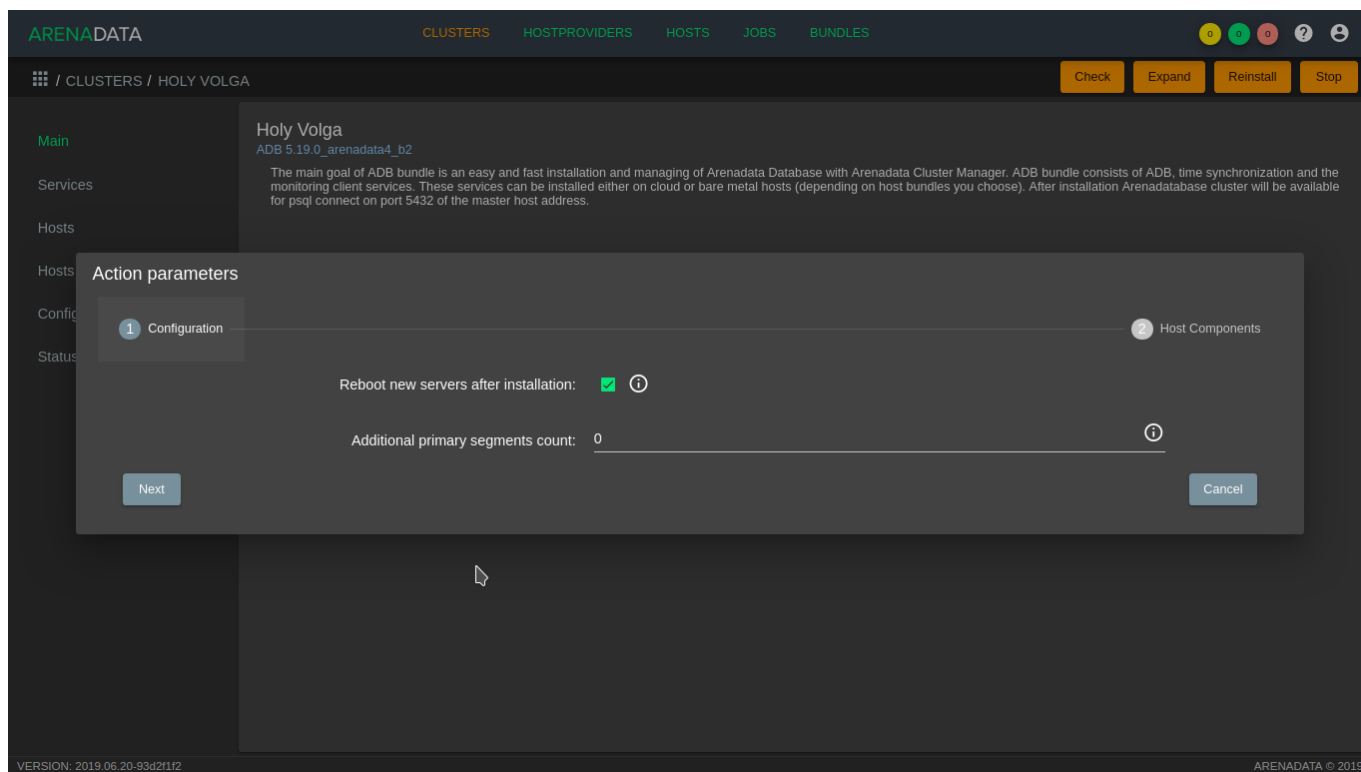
ARENADATA

CLUSTERS HOSTPROVIDERS HOSTS JOBS BUNDLES

0 0 0

/ CLUSTERS / HOLY VOLGA

Check Expand Reinstall Stop

Main

Services

Hosts

Hosts

Config

Status

Holy Volga
ADB 5.19.0_arenadata4_b2

The main goal of ADB bundle is an easy and fast installation and managing of Arenadata Database with Arenadata Cluster Manager. ADB bundle consists of ADB, time synchronization and the monitoring client services. These services can be installed either on cloud or bare metal hosts (depending on host bundles you choose). After installation Arenadatabase cluster will be available for psql connect on port 5432 of the master host address.

Action parameters

1 Configuration

2 Host Components

Reboot new servers after installation:

Additional primary segments count: 0

Next

Cancel

VERSION: 2019.06.20-93d2f1f2

ARENADATA © 2019